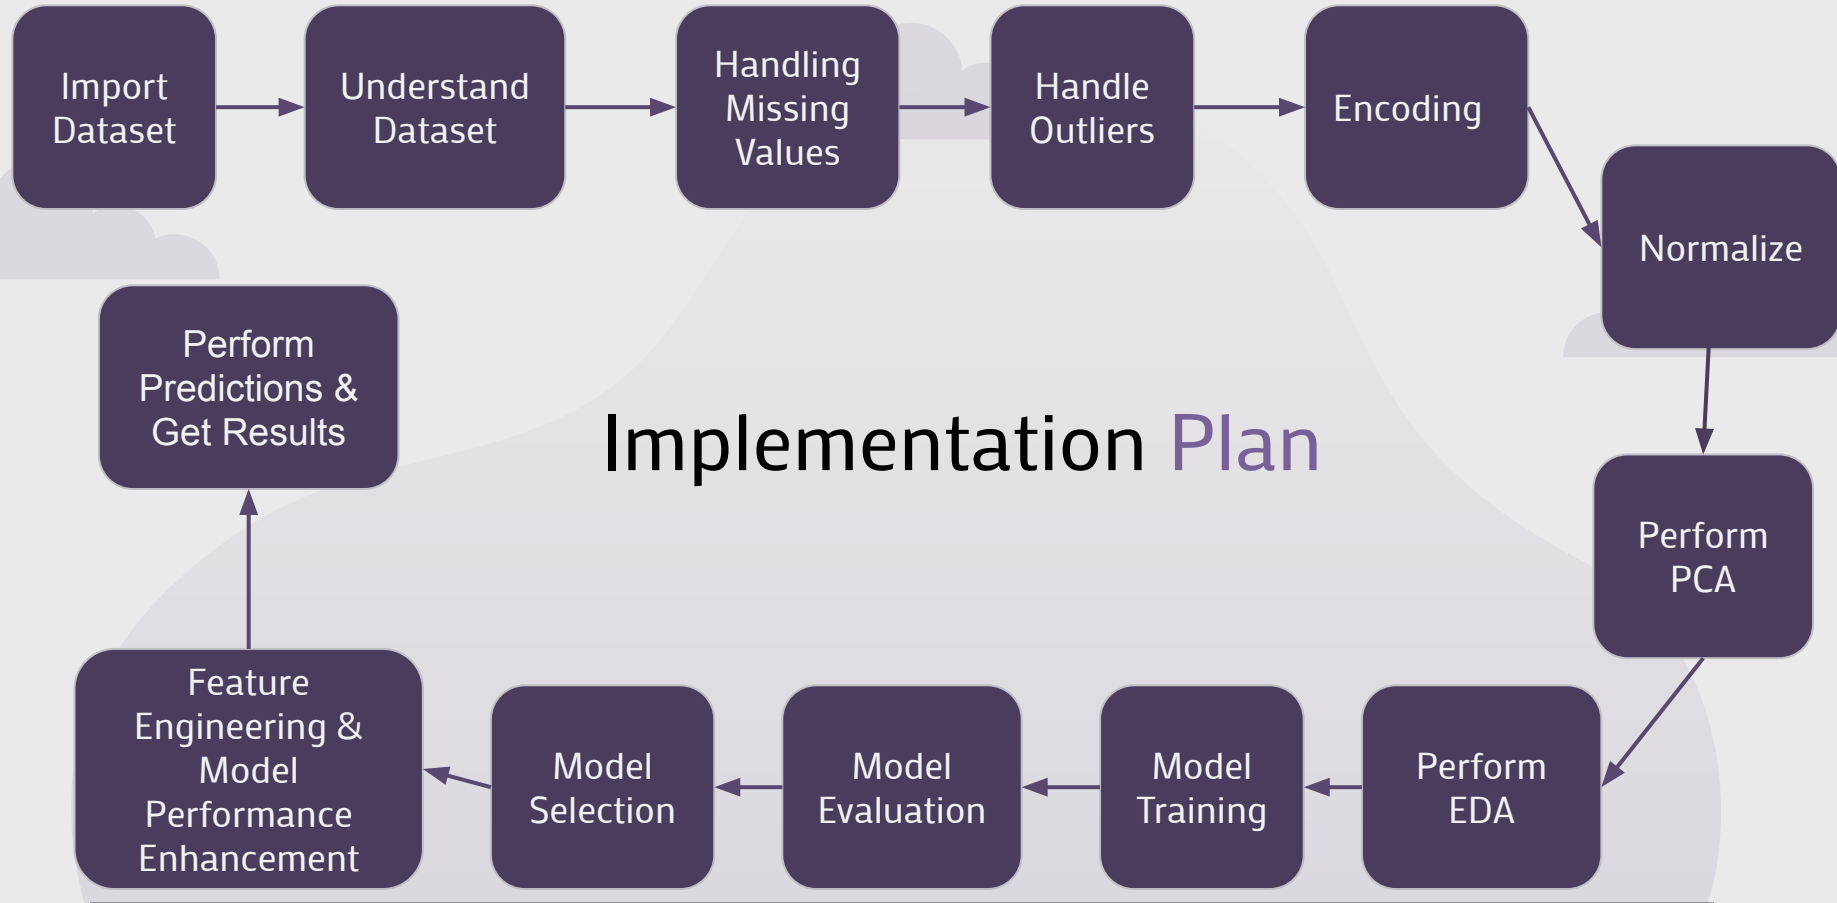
Import Dataset

Understand Dataset

Handling Missing Values

Handle Outliers

Encoding

Normalize

Perform PCA

Perform EDA

Model Training

Model Evaluation

Model Selection

Feature Engineering & Model Performance Enhancement

Perform Predictions & Get Results

Implementation Plan